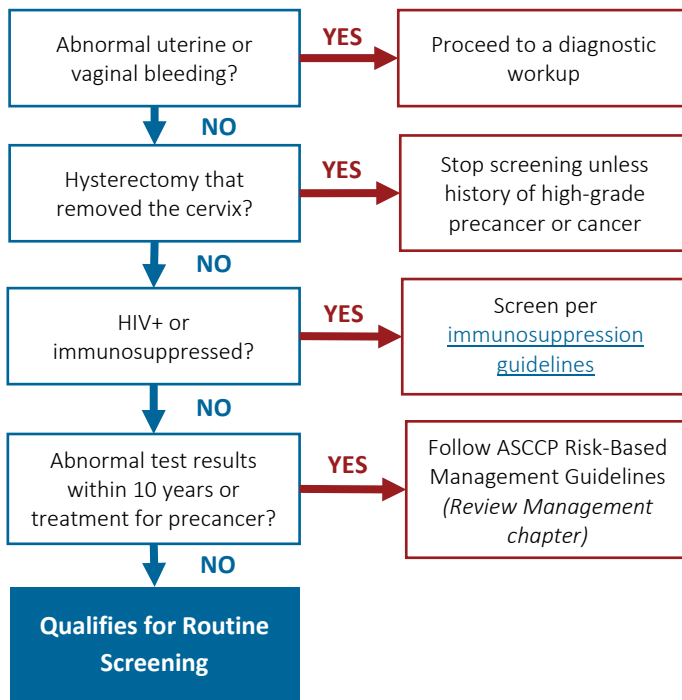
Abnormal uterine or vaginal bleeding?

YES

Proceed to a diagnostic workup

NO

Hysterectomy that removed the cervix?

YES

Stop screening unless history of high-grade precancer or cancer

NO

HIV+ or immunosuppressed?

YES

Screen per immunosuppression guidelines

NO

Abnormal test results within 10 years or treatment for precancer?

YES

Follow ASCCP Risk-Based Management Guidelines *(Review Management chapter)*

NO

Qualifies for Routine Screening